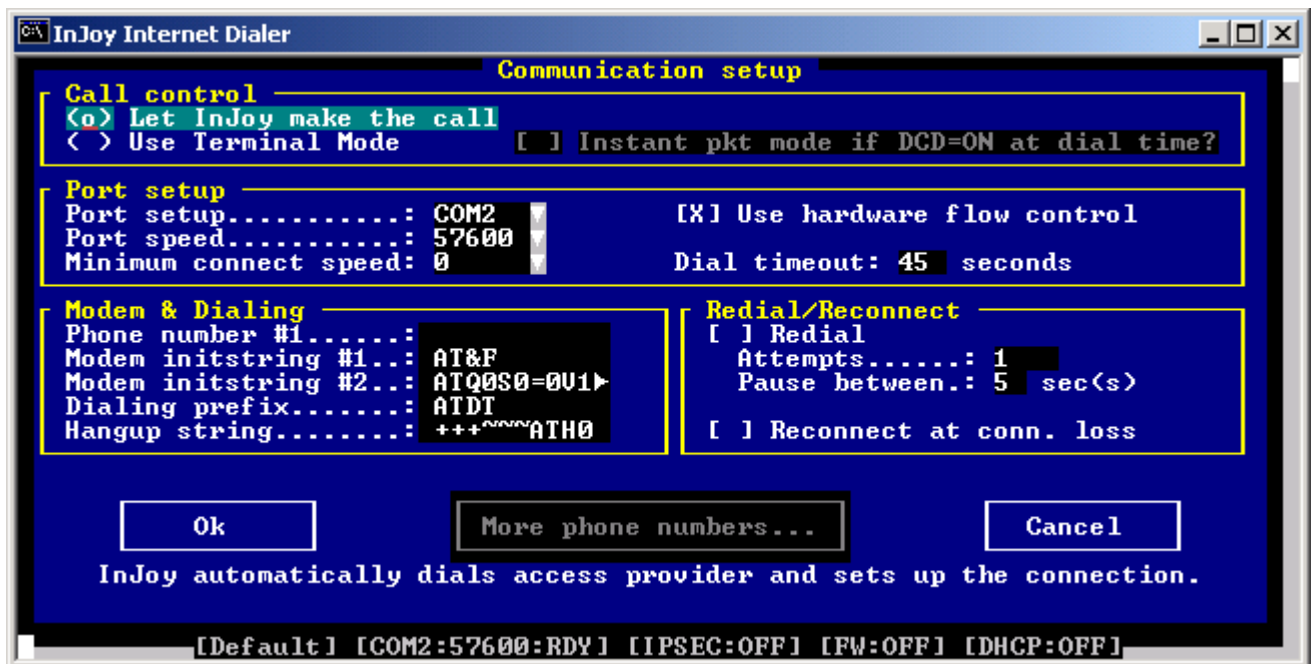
InJoy Internet Dialer

Communication setup

Call control
(o) Let InJoy make the call
( ) Use Terminal Mode
[ ] Instant pkt mode if DCD=ON at dial time?

Port setup
Port setup............: COM2
Port speed............: 57600
Minimum connect speed: 0
[X] Use hardware flow control
Dial timeout: 45 seconds

Modem & Dialing
Phone number #1.......:
Modem initstring #1..: AT&F
Modem initstring #2..: ATQ0S0=0V1►
Dialing prefix.......: ATDT
Hangup string........: +++~~~ATH0

Redial/Reconnect
[ ] Redial
Attempts.......: 1
Pause between.: 5 sec(s)
[ ] Reconnect at conn. loss

Ok
More phone numbers...
Cancel

InJoy automatically dials access provider and sets up the connection.

[Default] [COM2:57600:RDY] [IPSEC:OFF] [FW:OFF] [DHCP:OFF]